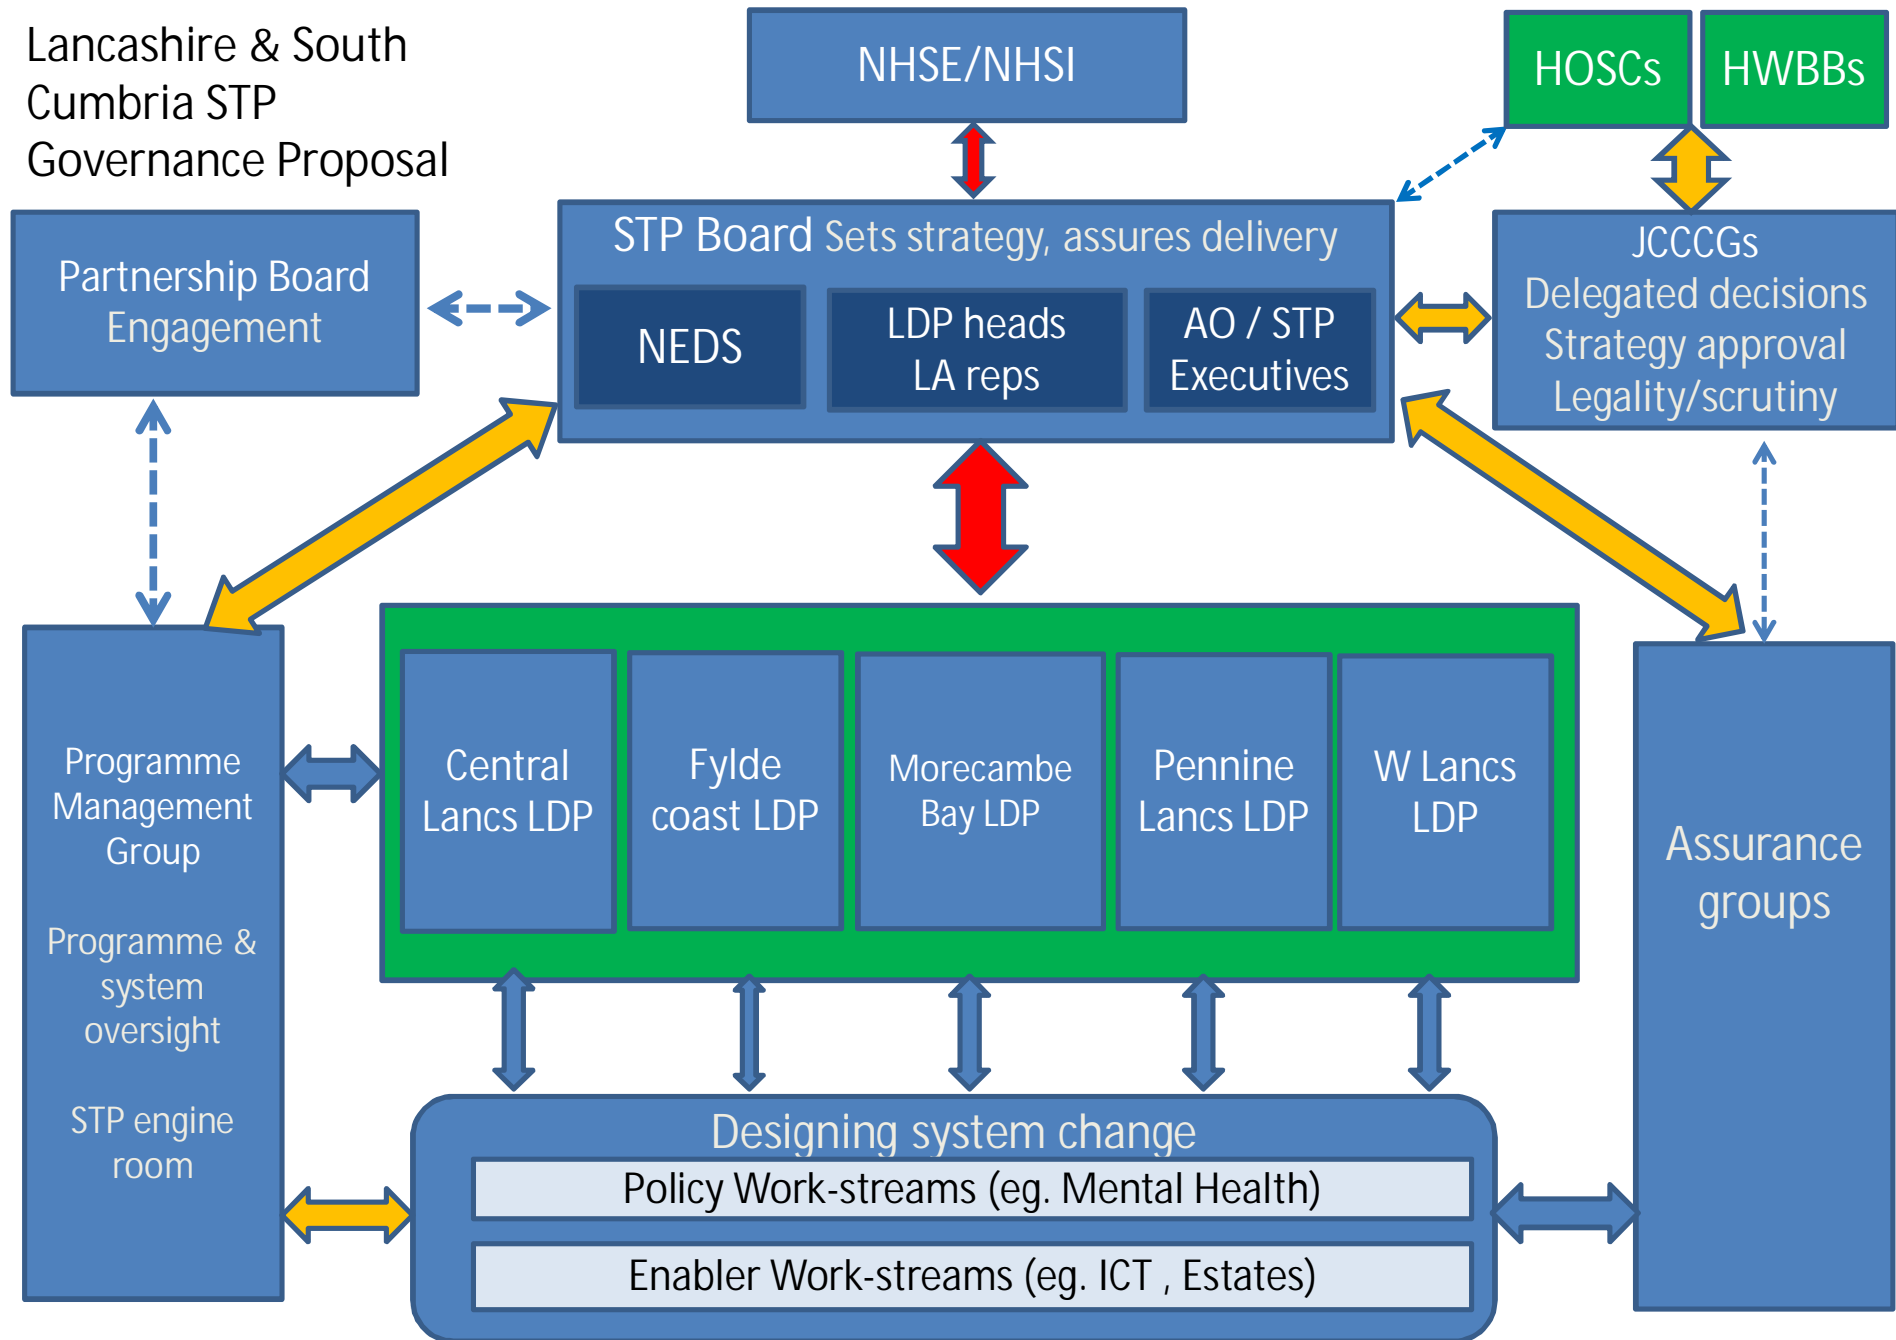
Lancashire & South Cumbria STP Governance Proposal

NHSE/NHSI

HOSCs

HWBBs

Partnership Board Engagement

STP Board Sets strategy, assures delivery

NEDS

LDP heads LA reps

AO / STP Executives

JCCCGs
Delegated decisions
Strategy approval
Legality/scrutiny

Programme Management Group

Programme & system oversight

STP engine room

Central Lancs LDP

Fylde coast LDP

Morecambe Bay LDP

Pennine Lancs LDP

W Lancs LDP

Assurance groups

Designing system change

Policy Work-streams (eg. Mental Health)

Enabler Work-streams (eg. ICT , Estates)